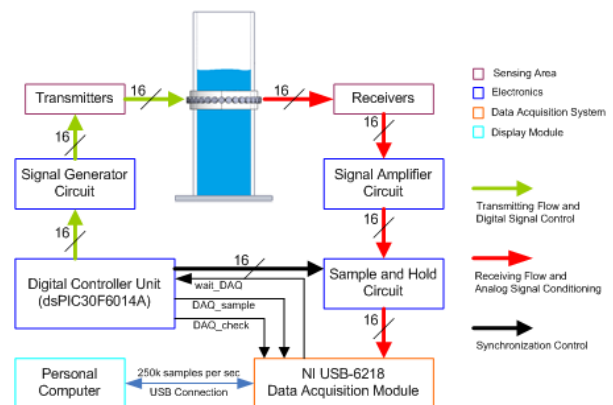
Transmitters

16

16

Receivers

16

16

Signal Generator Circuit

Signal Amplifier Circuit

16

16

16

Digital Controller Unit (dsPIC30F6014A)

wait_DAQ

DAQ_sample

DAQ_check

Sample and Hold Circuit

16

Personal Computer

250k samples per sec

USB Connection

NI USB-6218 Data Acquisition Module

Sensing Area

Electronics

Data Acquisition System

Display Module

Transmitting Flow and Digital Signal Control

Receiving Flow and Analog Signal Conditioning

Synchronization Control